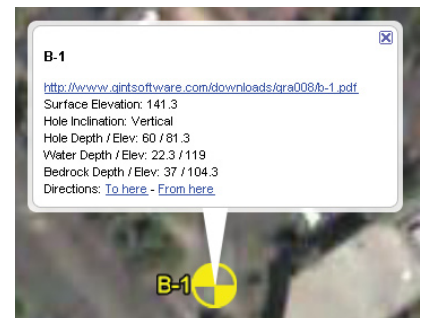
B-1

http://www.gintsoftware.com/downloads/gra008/b-1.pdf
Surface Elevation: 141.3
Hole Inclination: Vertical
Hole Depth / Elev: 60 / 81.3
Water Depth / Elev: 22.3 / 119
Bedrock Depth / Elev: 37 / 104.3
Directions: To here - From here

B-1